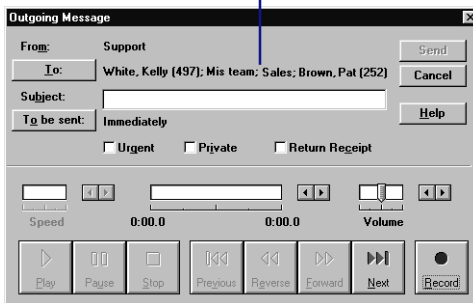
Outgoing Message

From: Support

To: White, Kelly (497); Mis team; Sales; Brown, Pat (252)

Subject:

To be sent: Immediately

Urgent Private Return Receipt

Send

Cancel

Help

Speed 0:00.0 0:00.0 Volume

Play Pause Stop Previous Reverse Forward Next Record